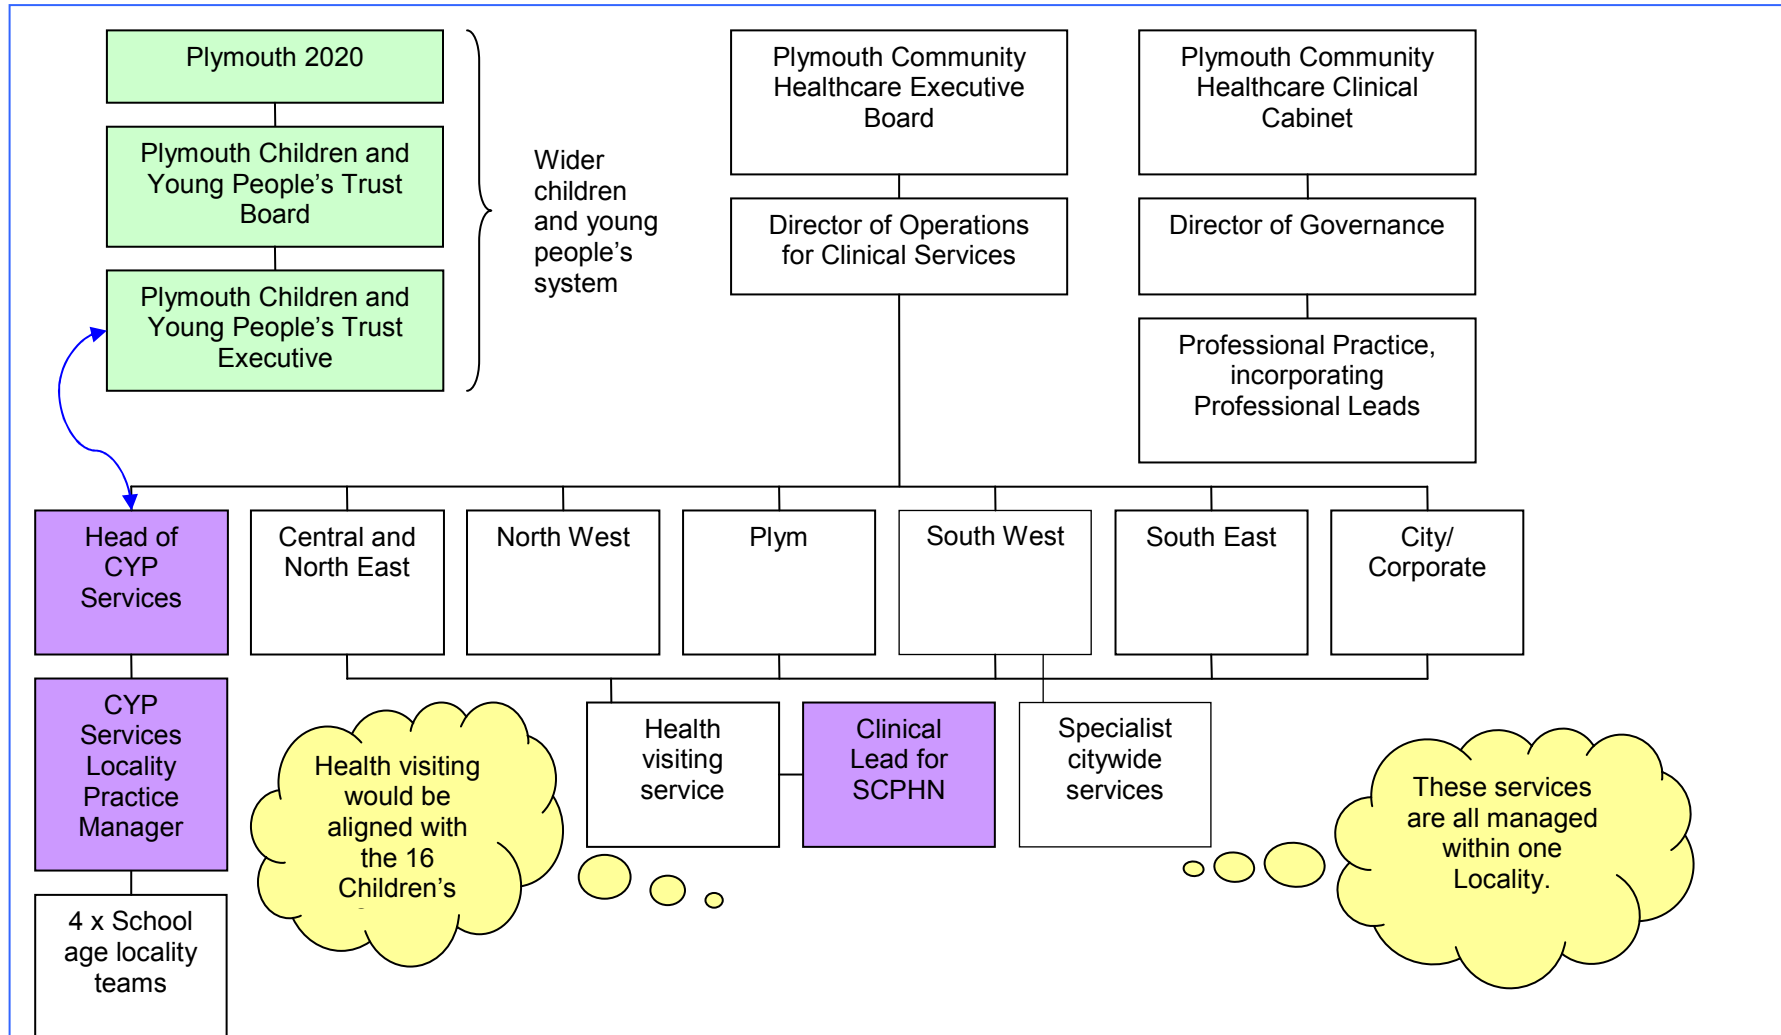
Plymouth 2020

Plymouth Children and Young People's Trust Board

Plymouth Children and Young People's Trust Executive

Wider children and young people's system

Plymouth Community Healthcare Executive Board

Director of Operations for Clinical Services

Plymouth Community Healthcare Clinical Cabinet

Director of Governance

Professional Practice, incorporating Professional Leads

Head of CYP Services

Central and North East

North West

Plym

South West

South East

City/ Corporate

CYP Services Locality Practice Manager

4 x School age locality teams

Health visiting would be aligned with the 16 Children's

Health visiting service

Clinical Lead for SCPHN

Specialist citywide services

These services are all managed within one Locality.